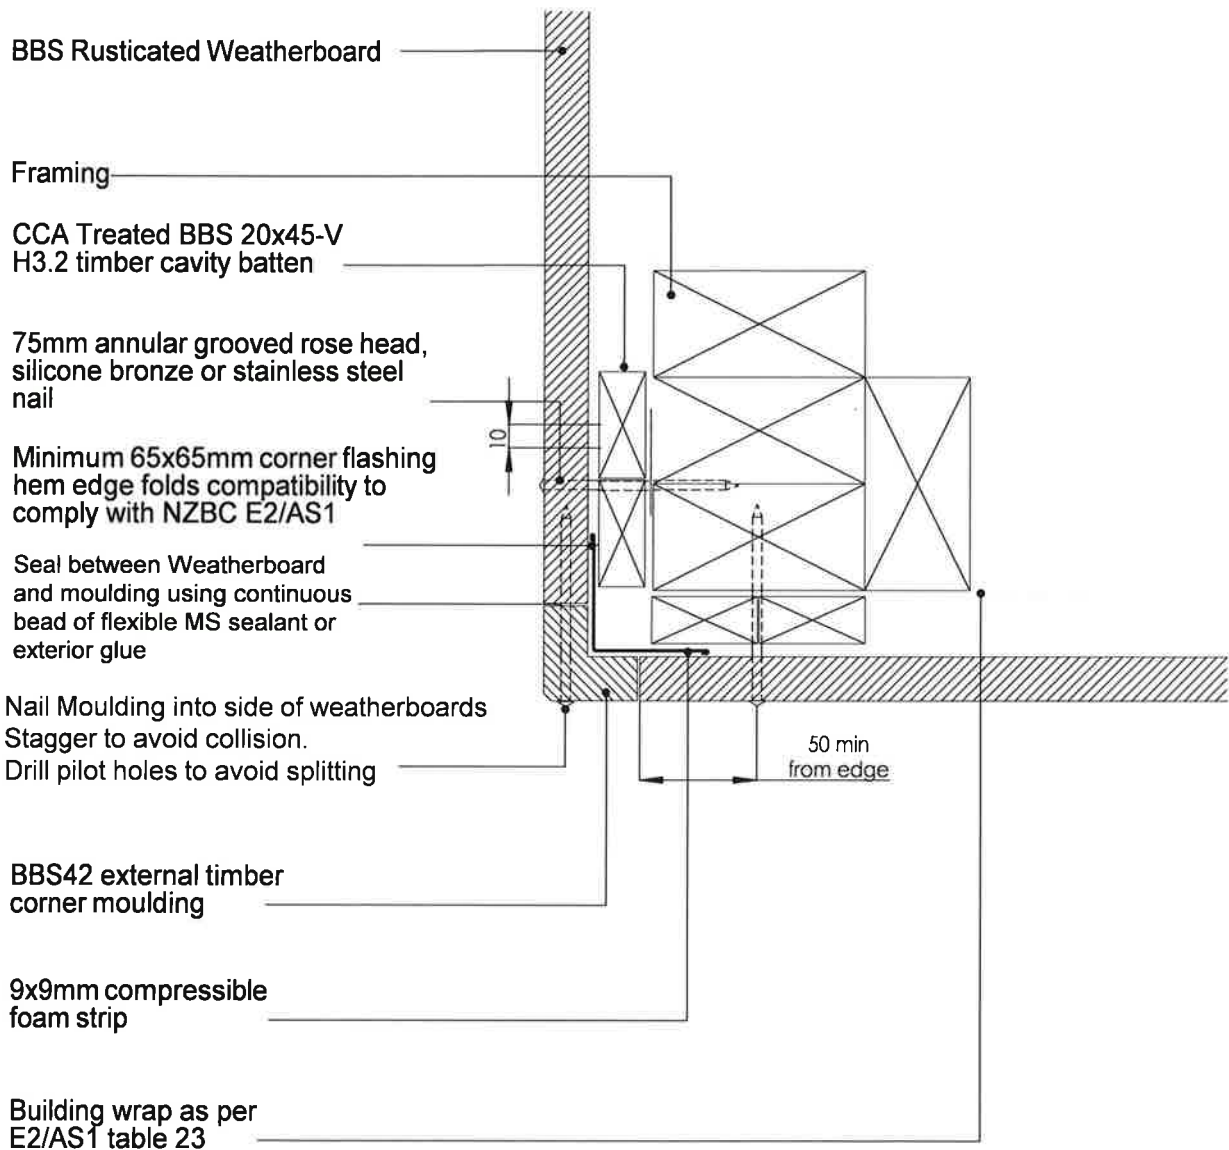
BBS Rusticated Weatherboard

Framing

CCA Treated BBS 20x45-V H3.2 timber cavity batten

75mm annular grooved rose head, silicone bronze or stainless steel nail

10

Minimum 65x65mm corner flashing hem edge folds compatibility to comply with NZBC E2/AS1

Seal between Weatherboard and moulding using continuous bead of flexible MS sealant or exterior glue

Nail Moulding into side of weatherboards Stagger to avoid collision. Drill pilot holes to avoid splitting

50 min from edge

BBS42 external timber corner moulding

9x9mm compressible foam strip

Building wrap as per E2/AS1 table 23